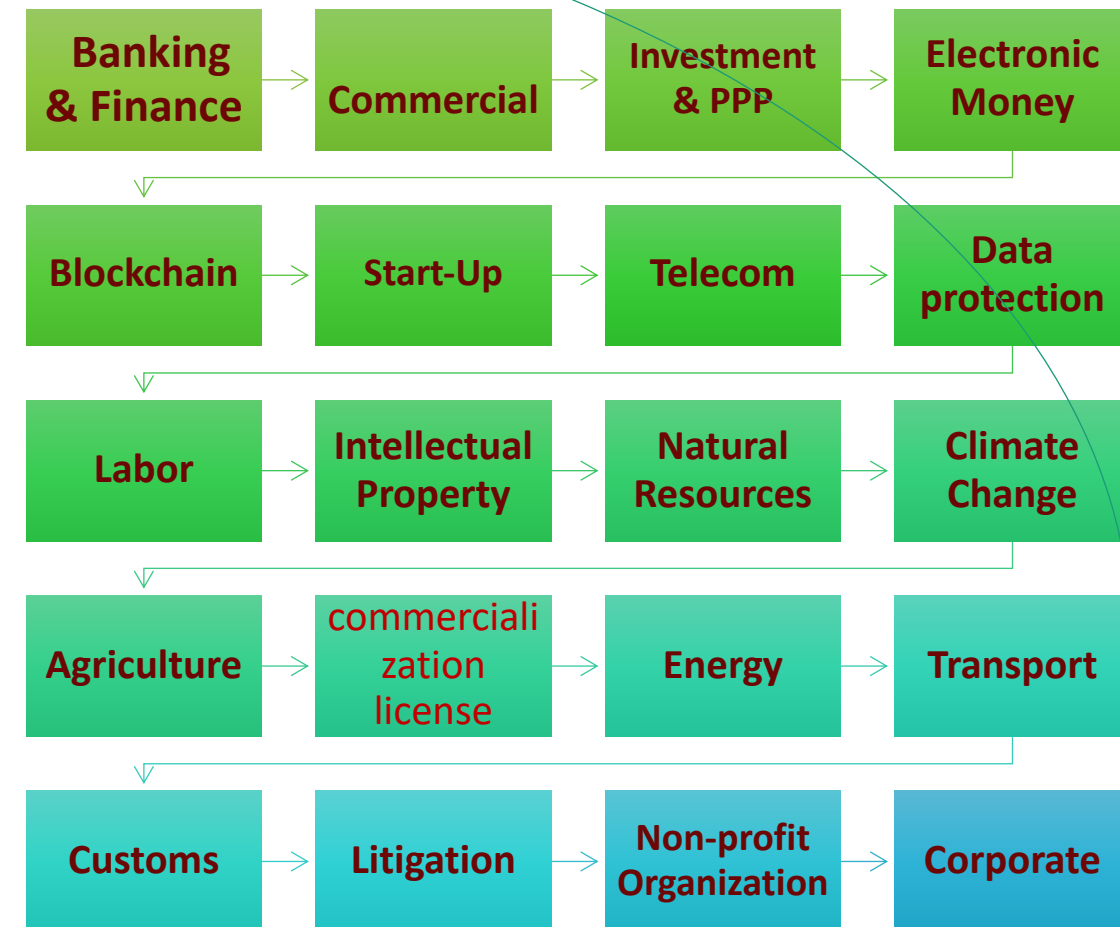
Banking & Finance

Commercial

Investment & PPP

Electronic Money

Blockchain

Start-Up

Telecom

Data protection

Labor

Intellectual Property

Natural Resources

Climate Change

Agriculture

commerciali zation license

Energy

Transport

Customs

Litigation

Non-profit Organization

Corporate